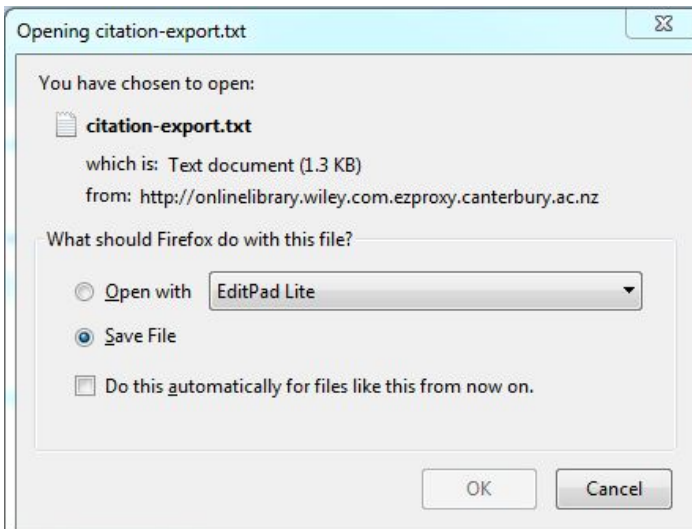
Opening citation-export.txt

You have chosen to open:

citation-export.txt

which is: Text document (1.3 KB)

from: http://onlinelibrary.wiley.com.ezproxy.canterbury.ac.nz

What should Firefox do with this file?

Open with EditPad Lite

Save File

Do this automatically for files like this from now on.

OK Cancel